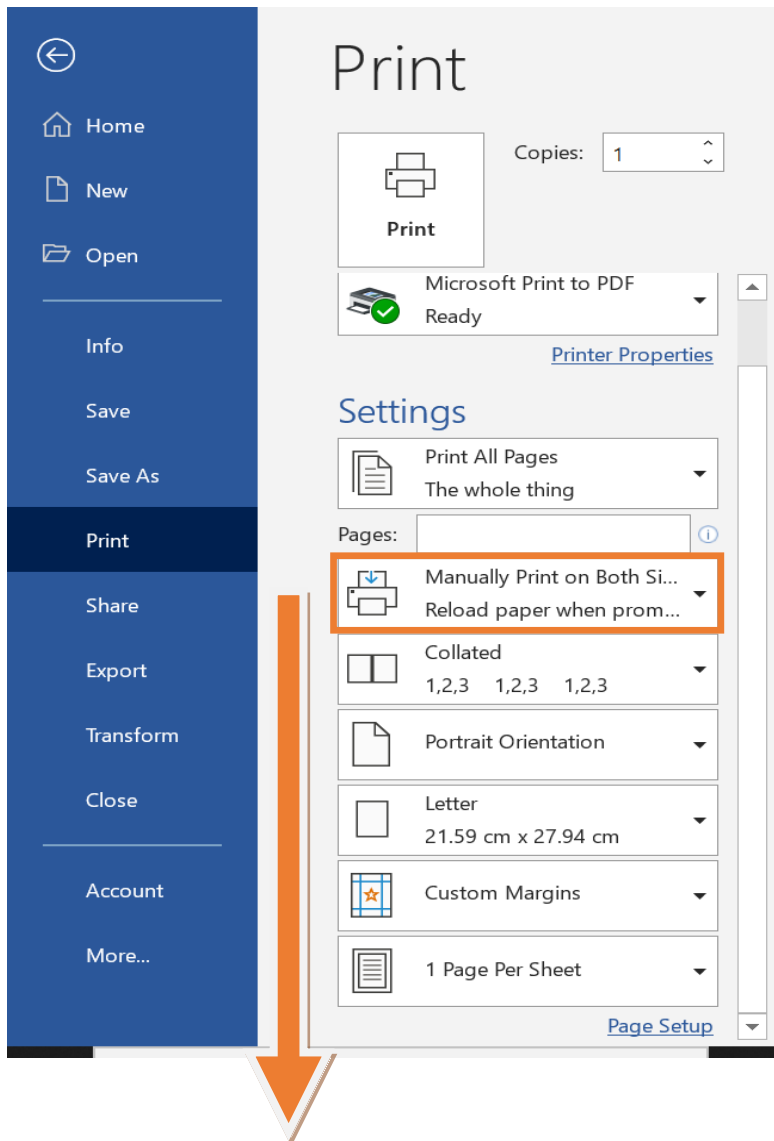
Home

New

Open

Info

Save

Save As

Print

Share

Export

Transform

Close

Account

More...

Print

Print

Copies: 1

Microsoft Print to PDF
Ready

Printer Properties

Settings

Print All Pages
The whole thing

Pages:

Manually Print on Both Si...
Reload paper when prom...

Collated
1,2,3 1,2,3 1,2,3

Portrait Orientation

Letter
21.59 cm x 27.94 cm

Custom Margins

1 Page Per Sheet

Page Setup